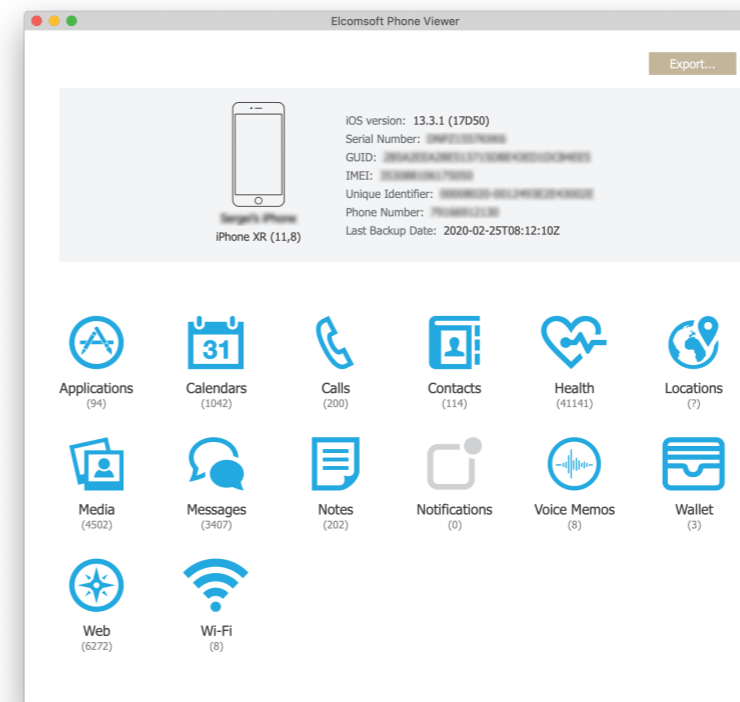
Elcomsoft Phone Viewer

Export...

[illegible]
iPhone XR (11,8)

iOS version: 13.3.1 (17D50)
Serial Number: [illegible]
GUID: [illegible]
IMEI: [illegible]
Unique Identifier: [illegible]
Phone Number: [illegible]
Last Backup Date: 2020-02-25T08:12:10Z

Applications
(94)

31
Calendars
(1042)

Calls
(200)

Contacts
(114)

Health
(41141)

Locations
(?)

Media
(4502)

Messages
(3407)

Notes
(202)

Notifications
(0)

Voice Memos
(8)

Wallet
(3)

Web
(6272)

Wi-Fi
(8)